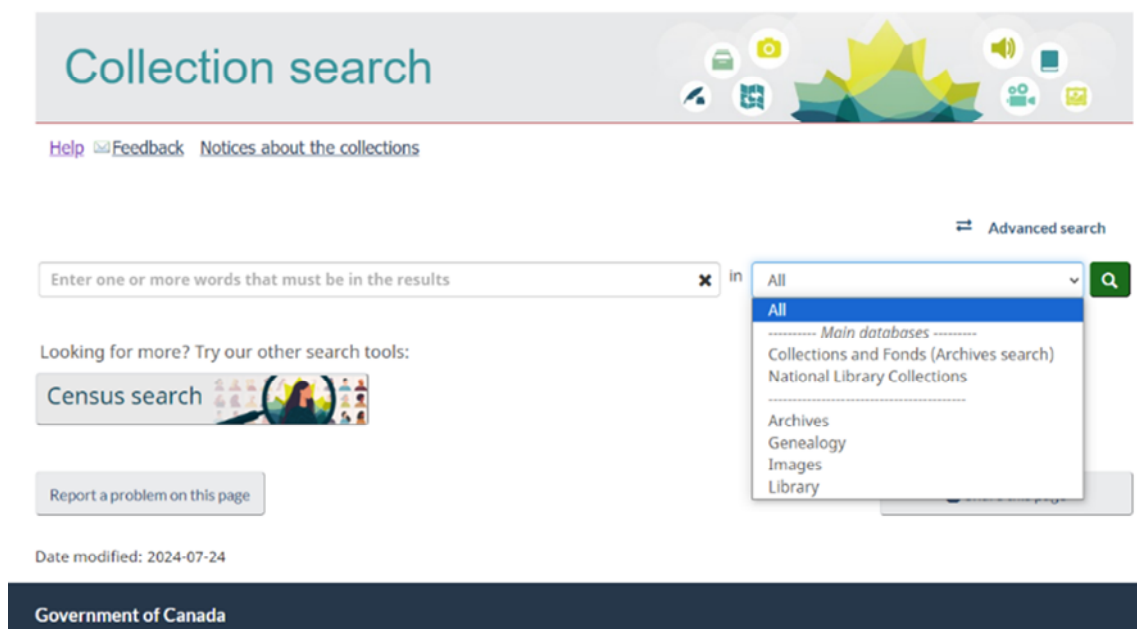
Collection search

Help Feedback Notices about the collections

Advanced search

Enter one or more words that must be in the results

in All

All
---------- Main databases ---------
Collections and Fonds (Archives search)
National Library Collections
-----------------------------------------
Archives
Genealogy
Images
Library

Looking for more? Try our other search tools:

Census search

Report a problem on this page

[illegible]

Date modified: 2024-07-24

Government of Canada